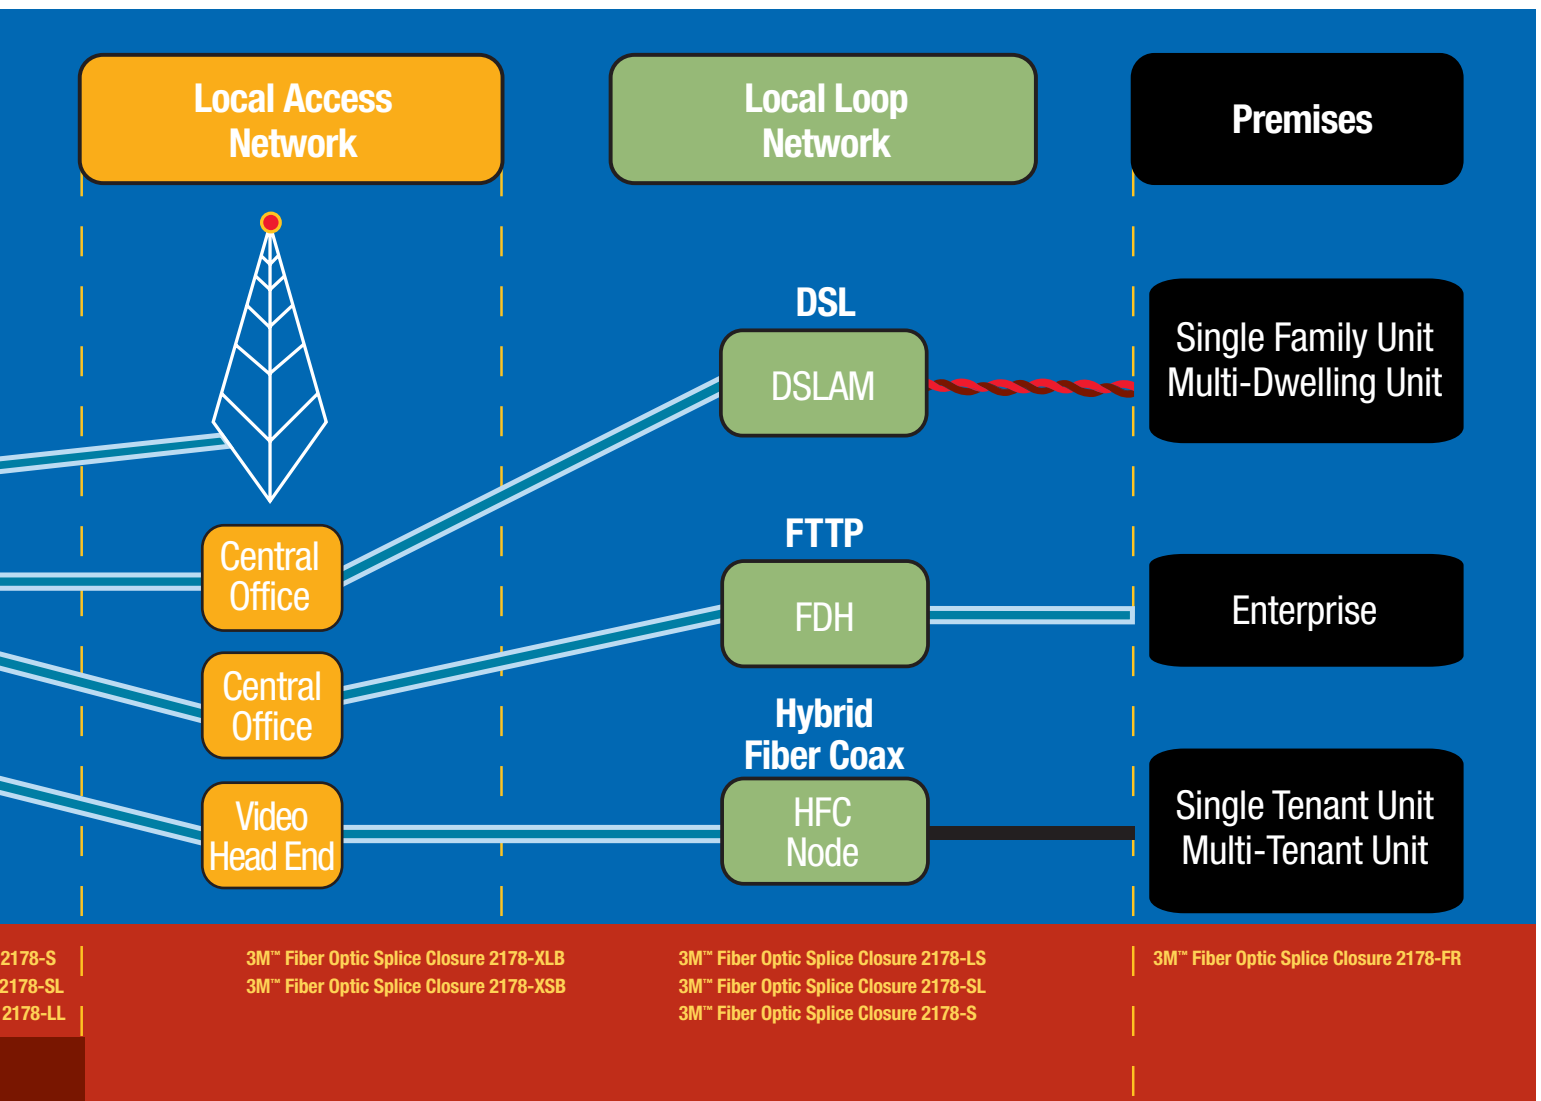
Local Access Network

Local Loop Network

Premises

DSL

DSLAM

Single Family Unit
Multi-Dwelling Unit

Central Office

FTTP

FDH

Enterprise

Central Office

Hybrid Fiber Coax

HFC Node

Video Head End

Single Tenant Unit
Multi-Tenant Unit

2178-S
2178-SL
2178-LL

3M™ Fiber Optic Splice Closure 2178-XLB
3M™ Fiber Optic Splice Closure 2178-XSB

3M™ Fiber Optic Splice Closure 2178-LS
3M™ Fiber Optic Splice Closure 2178-SL
3M™ Fiber Optic Splice Closure 2178-S

3M™ Fiber Optic Splice Closure 2178-FR